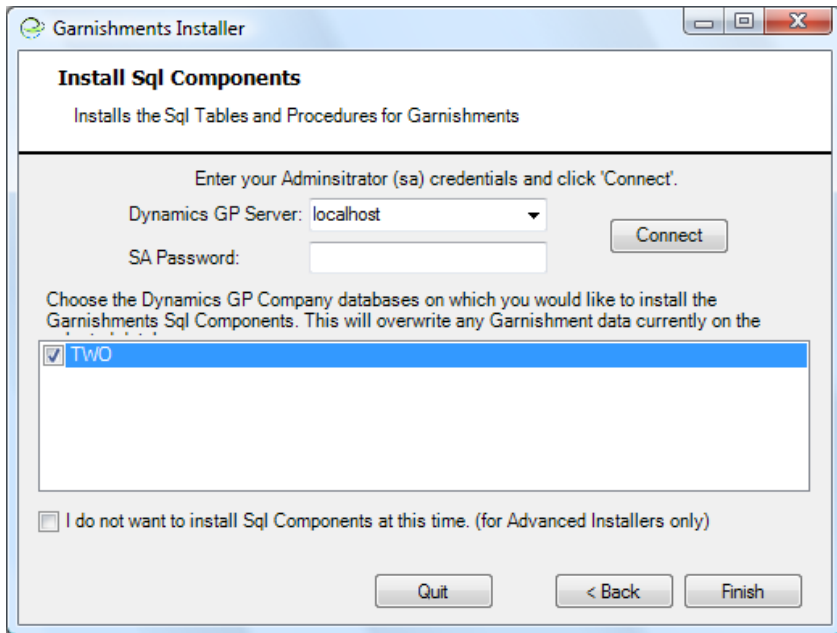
Garnishments Installer

Install Sql Components

Installs the Sql Tables and Procedures for Garnishments

Enter your Adminsitrator (sa) credentials and click 'Connect'.

Dynamics GP Server: localhost

Connect

SA Password:

Choose the Dynamics GP Company databases on which you would like to install the Garnishments Sql Components. This will overwrite any Garnishment data currently on the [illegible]

TWO

I do not want to install Sql Components at this time. (for Advanced Installers only)

Quit

< Back

Finish